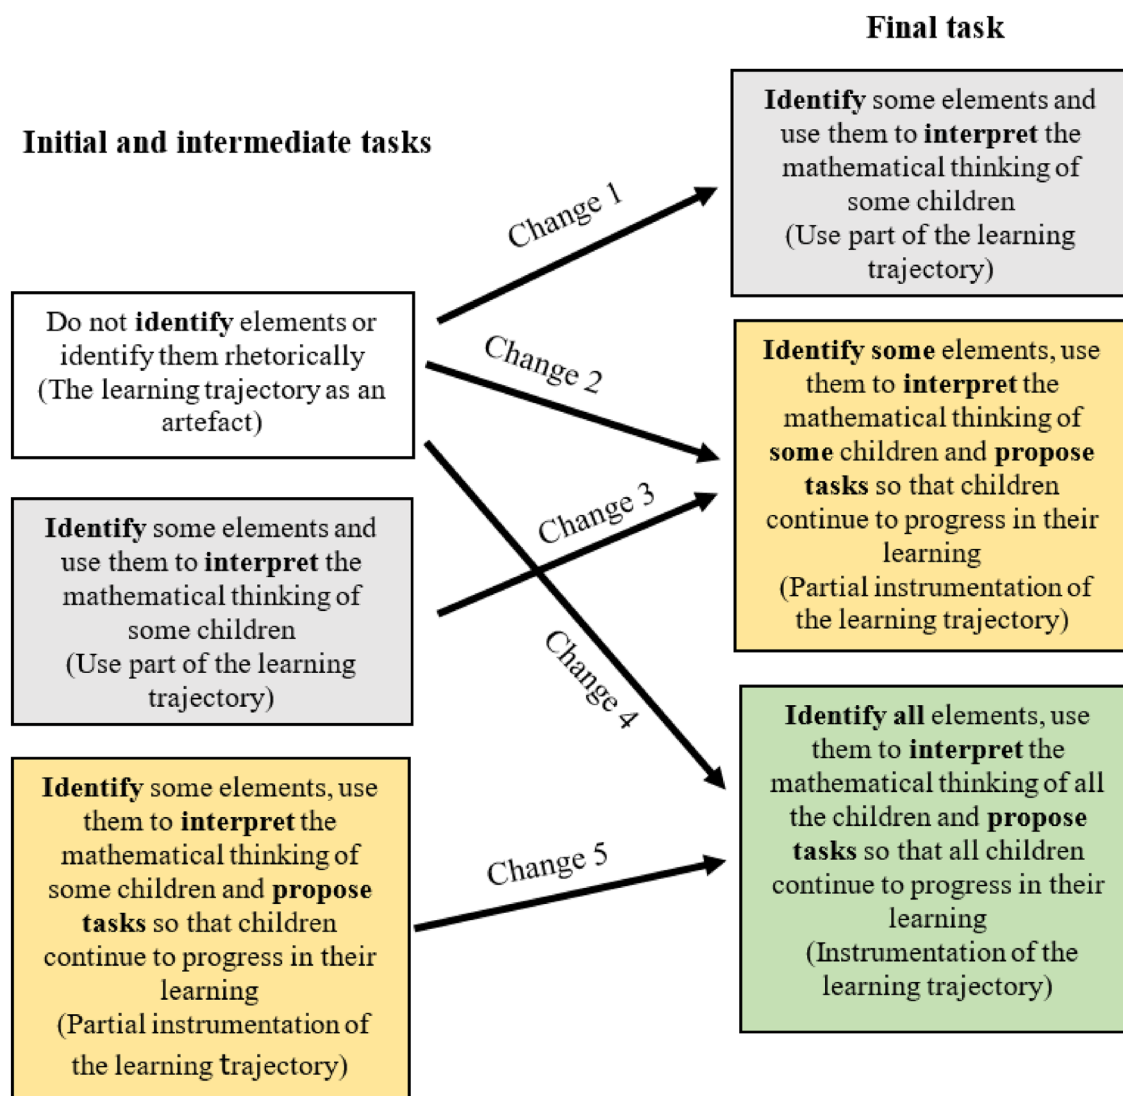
Final task

Initial and intermediate tasks

Identify some elements and use them to interpret the mathematical thinking of some children (Use part of the learning trajectory)

Change 1

Do not identify elements or identify them rhetorically (The learning trajectory as an artefact)

Change 2

Identify some elements, use them to interpret the mathematical thinking of some children and propose tasks so that children continue to progress in their learning (Partial instrumentation of the learning trajectory)

Change 3

Identify some elements and use them to interpret the mathematical thinking of some children (Use part of the learning trajectory)

Change 4

Identify all elements, use them to interpret the mathematical thinking of all the children and propose tasks so that all children continue to progress in their learning (Instrumentation of the learning trajectory)

Identify some elements, use them to interpret the mathematical thinking of some children and propose tasks so that children continue to progress in their learning (Partial instrumentation of the learning trajectory)

Change 5